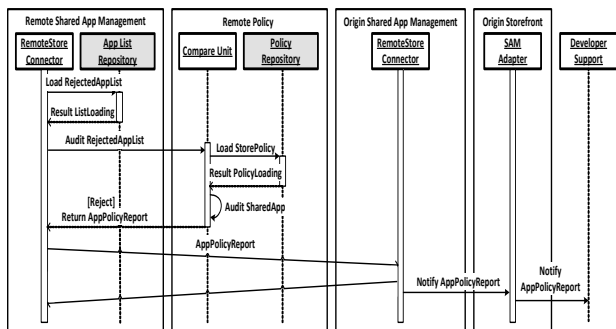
Remote Shared App Management
RemoteStore Connector
App List Repository
Remote Policy
Compare Unit
Policy Repository
Origin Shared App Management
RemoteStore Connector
Origin Storefront
SAM Adapter
Developer Support
Load RejectedAppList
Result ListLoading
Audit RejectedAppList
Load StorePolicy
Result PolicyLoading
Audit SharedApp
[Reject]
Return AppPolicyReport
AppPolicyReport
Notify AppPolicyReport
Notify AppPolicyReport